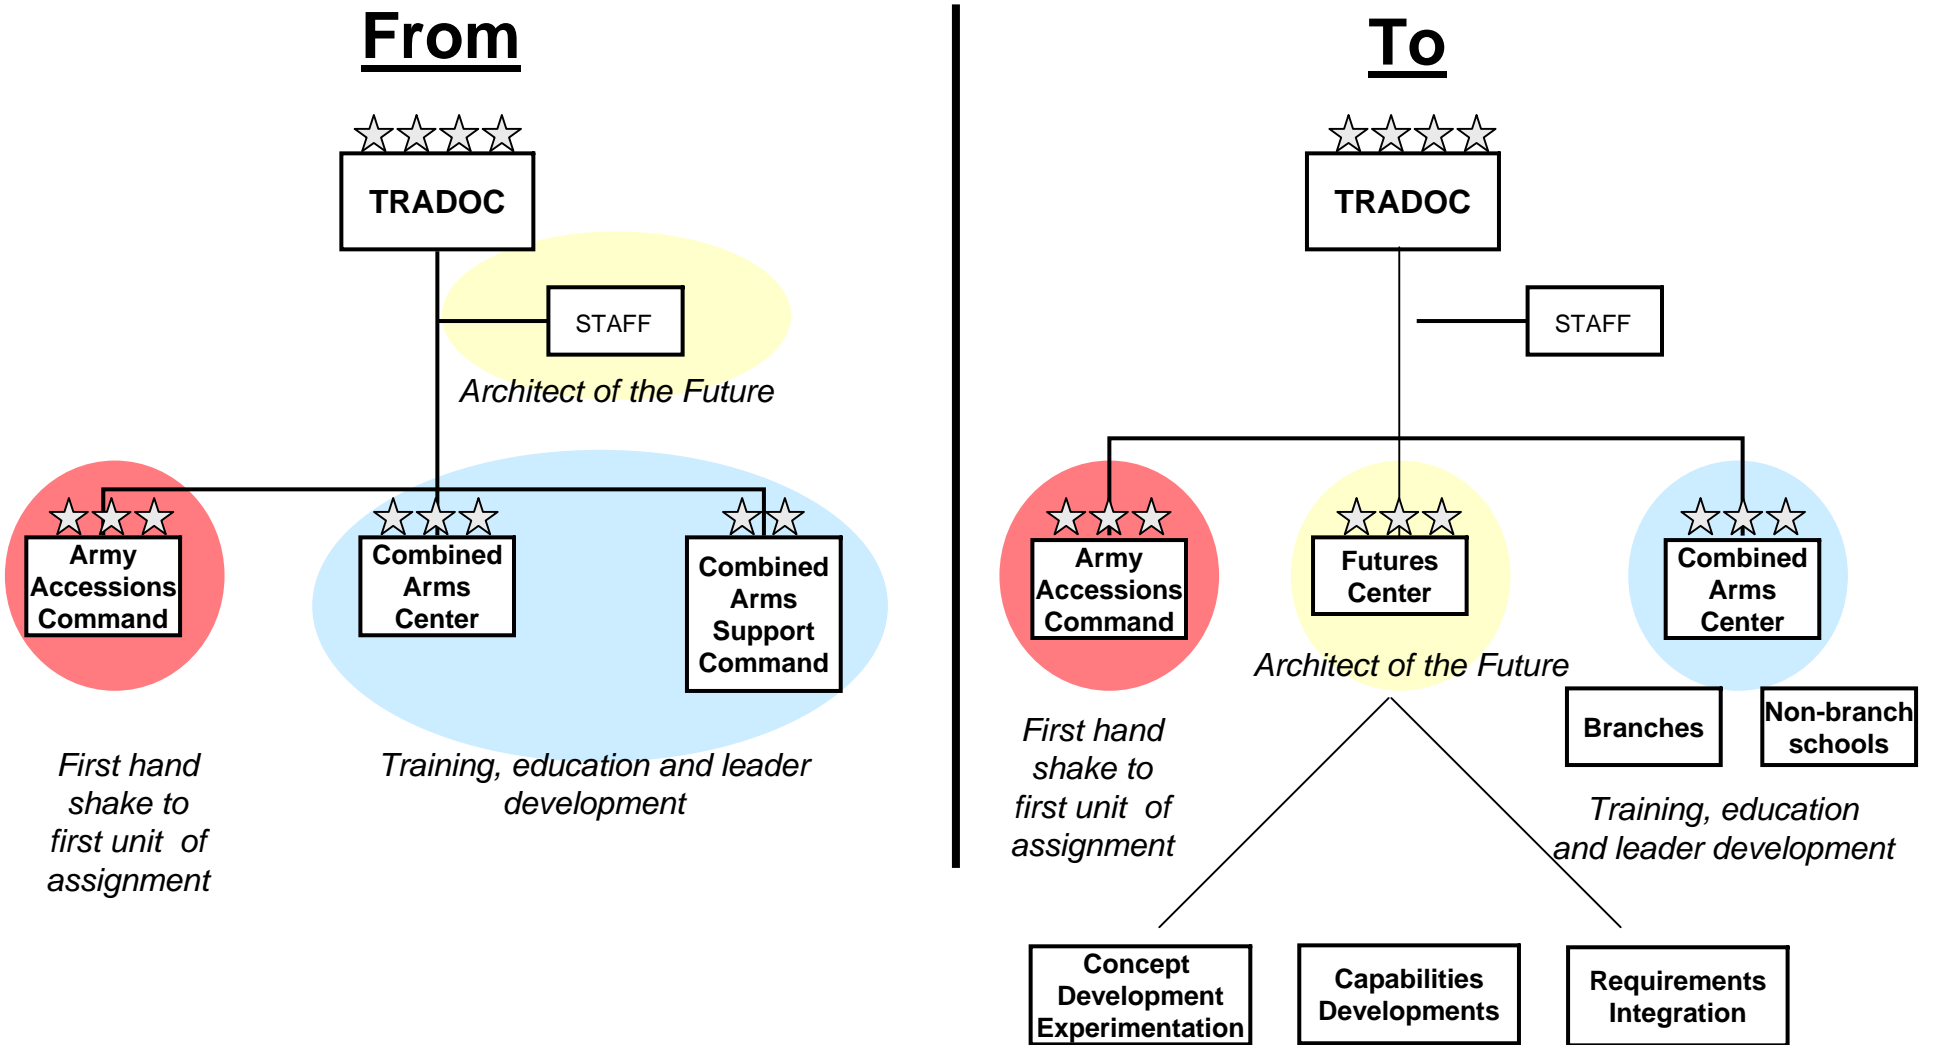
From

TRADOC

STAFF

Architect of the Future

Army Accessions Command

Combined Arms Center

Combined Arms Support Command

First hand shake to first unit of assignment

Training, education and leader development

To

TRADOC

STAFF

Army Accessions Command

Futures Center

Combined Arms Center

Architect of the Future

Branches

Non-branch schools

First hand shake to first unit of assignment

Training, education and leader development

Concept Development Experimentation

Capabilities Developments

Requirements Integration